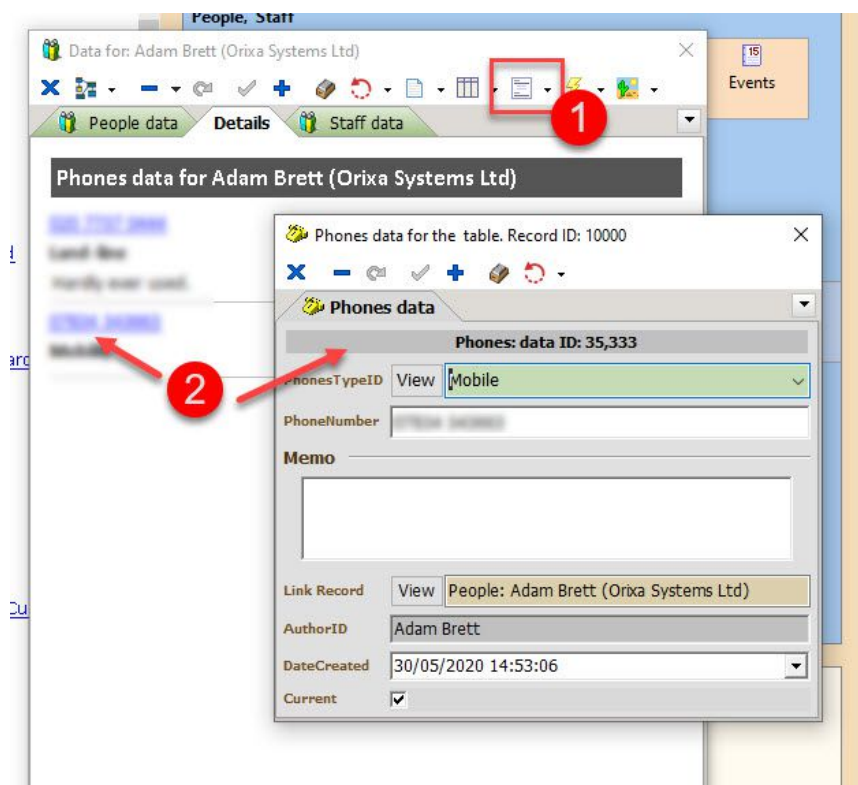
People, Staff

Data for: Adam Brett (Orixa Systems Ltd)

Events

1

People data

Details

Staff data

Phones data for Adam Brett (Orixa Systems Ltd)

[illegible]

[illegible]

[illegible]

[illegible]

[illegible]

2

Phones data for the table. Record ID: 10000

Phones data

Phones: data ID: 35,333

PhonesTypeID View Mobile

PhoneNumber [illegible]

Memo

Link Record View People: Adam Brett (Orixa Systems Ltd)

AuthorID Adam Brett

DateCreated 30/05/2020 14:53:06

Current